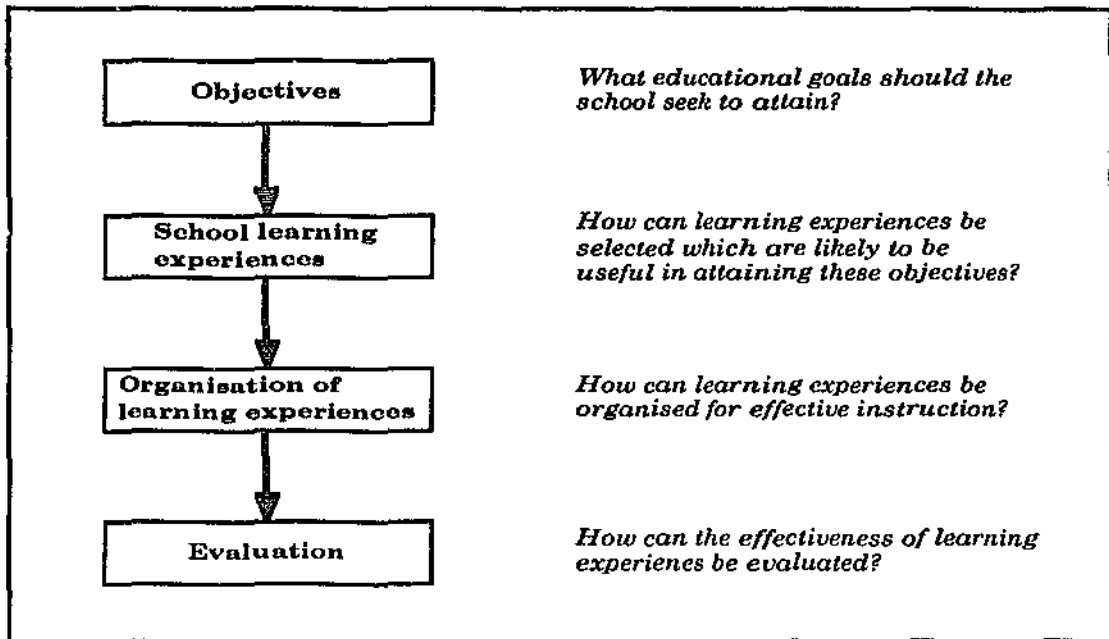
Objectives

What educational goals should the school seek to attain?

School learning experiences

How can learning experiences be selected which are likely to be useful in attaining these objectives?

Organisation of learning experiences

How can learning experiences be organised for effective instruction?

Evaluation

How can the effectiveness of learning experiences be evaluated?